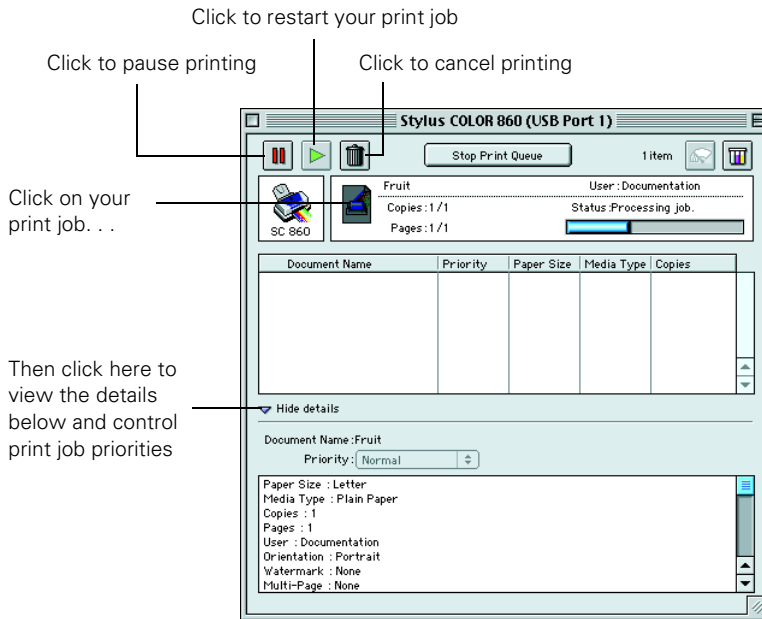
Click to restart your print job

Click to pause printing

Click to cancel printing

Stylus COLOR 860 (USB Port 1)

Stop Print Queue

1 item

Click on your print job. . .

SC 860

Fruit

User : Documentation

Copies : 1/1

Status : Processing job.

Pages : 1/1

| Document Name | Priority | Paper Size | Media Type | Copies |
|---|---|---|---|---|

Then click here to view the details below and control print job priorities

Hide details

Document Name : Fruit

Priority : Normal

Paper Size : Letter
Media Type : Plain Paper
Copies : 1
Pages : 1
User : Documentation
Orientation : Portrait
Watermark : None
Multi-Page : None